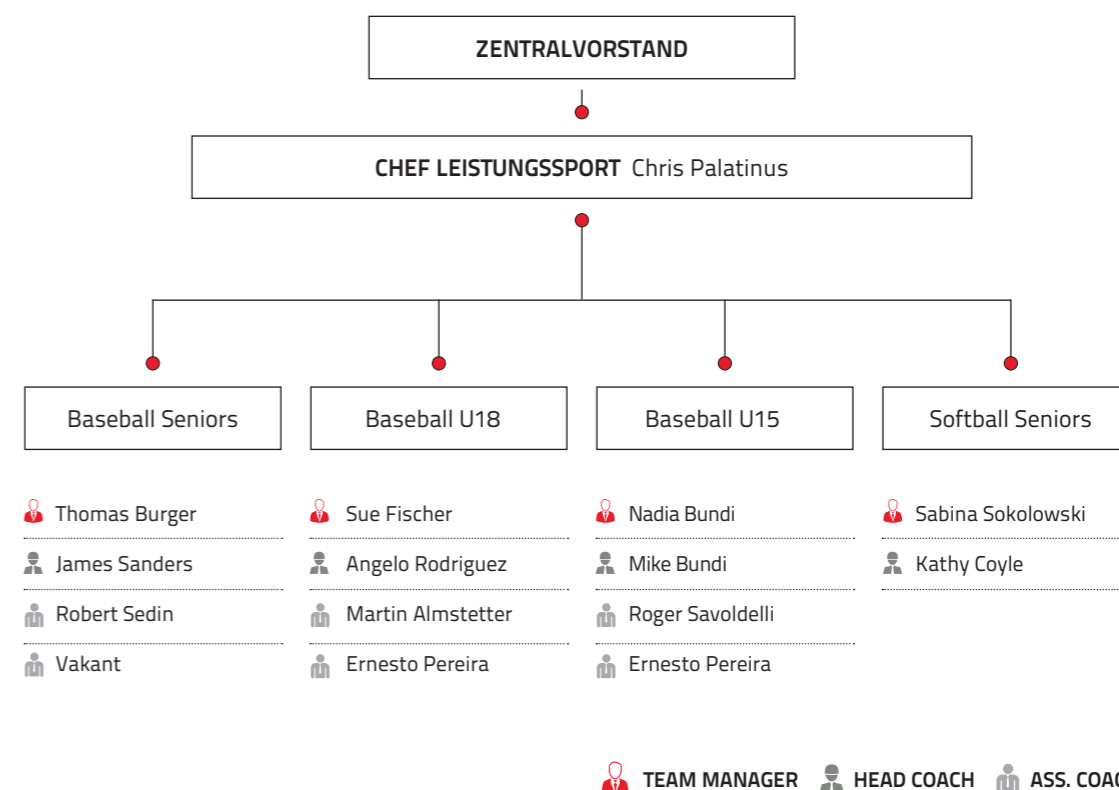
ZENTRALVORSTAND

CHEF LEISTUNGSSPORT Chris Palatinus

Baseball Seniors

Thomas Burger
James Sanders
Robert Sedin
Vakant

Baseball U18

Sue Fischer
Angelo Rodriguez
Martin Almstetter
Ernesto Pereira

Baseball U15

Nadia Bundi
Mike Bundi
Roger Savoldelli
Ernesto Pereira

Softball Seniors

Sabina Sokolowski
Kathy Coyle

TEAM MANAGER HEAD COACH ASS. COA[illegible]